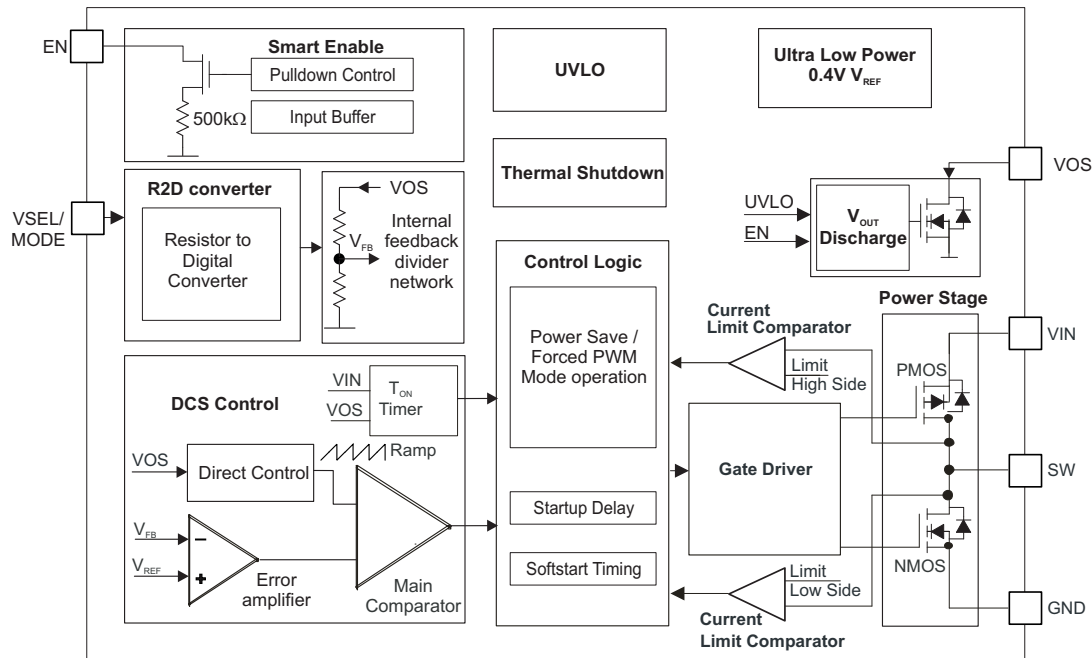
EN

Smart Enable

Pulldown Control

500k$\Omega$

Input Buffer

UVLO

Ultra Low Power 0.4V $V_{REF}$

Thermal Shutdown

VOS

R2D converter

Resistor to Digital Converter

VOS

$V_{FB}$

Internal feedback divider network

VSEL/ MODE

UVLO

EN

$V_{OUT}$ Discharge

Control Logic

Power Save / Forced PWM Mode operation

Startup Delay

Softstart Timing

Current Limit Comparator

Limit High Side

Power Stage

VIN

PMOS

DCS Control

VIN

VOS

$T_{ON}$ Timer

Ramp

VOS

Direct Control

$V_{FB}$

$V_{REF}$

Error amplifier

Main Comparator

Gate Driver

SW

NMOS

Limit Low Side

Current Limit Comparator

GND